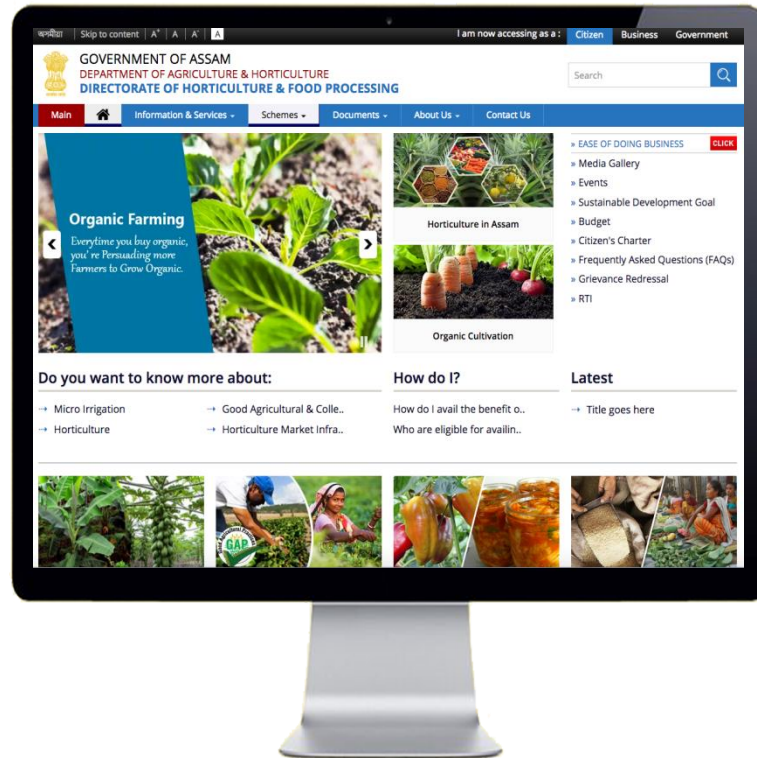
অসমীয়া | Skip to content | A⁺ | A | A⁻ | A

I am now accessing as a : Citizen Business Government

GOVERNMENT OF ASSAM
DEPARTMENT OF AGRICULTURE & HORTICULTURE
DIRECTORATE OF HORTICULTURE & FOOD PROCESSING

Search

Main | Information & Services | Schemes | Documents | About Us | Contact Us

Organic Farming
Everytime you buy organic, you're Persuading more Farmers to Grow Organic.

Horticulture in Assam

Organic Cultivation

» EASE OF DOING BUSINESS CLICK
» Media Gallery
» Events
» Sustainable Development Goal
» Budget
» Citizen's Charter
» Frequently Asked Questions (FAQs)
» Grievance Redressal
» RTI

Do you want to know more about:

→ Micro Irrigation
→ Horticulture
→ Good Agricultural & Colle..
→ Horticulture Market Infra..

How do I?

How do I avail the benefit o..
Who are eligible for availin..

Latest

→ Title goes here

GAP